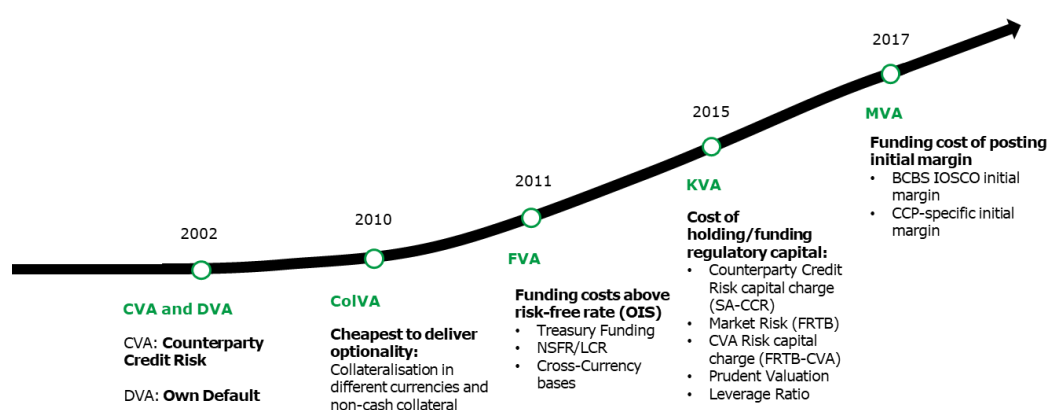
2002

CVA and DVA

CVA: Counterparty Credit Risk

DVA: Own Default

2010

ColVA

Cheapest to deliver optionality:
Collateralisation in different currencies and non-cash collateral

2011

FVA

Funding costs above risk-free rate (OIS)
• Treasury Funding
• NSFR/LCR
• Cross-Currency bases

2015

KVA

Cost of holding/funding regulatory capital:
• Counterparty Credit Risk capital charge (SA-CCR)
• Market Risk (FRTB)
• CVA Risk capital charge (FRTB-CVA)
• Prudent Valuation
• Leverage Ratio

2017

MVA

Funding cost of posting initial margin
• BCBS IOSCO initial margin
• CCP-specific initial margin